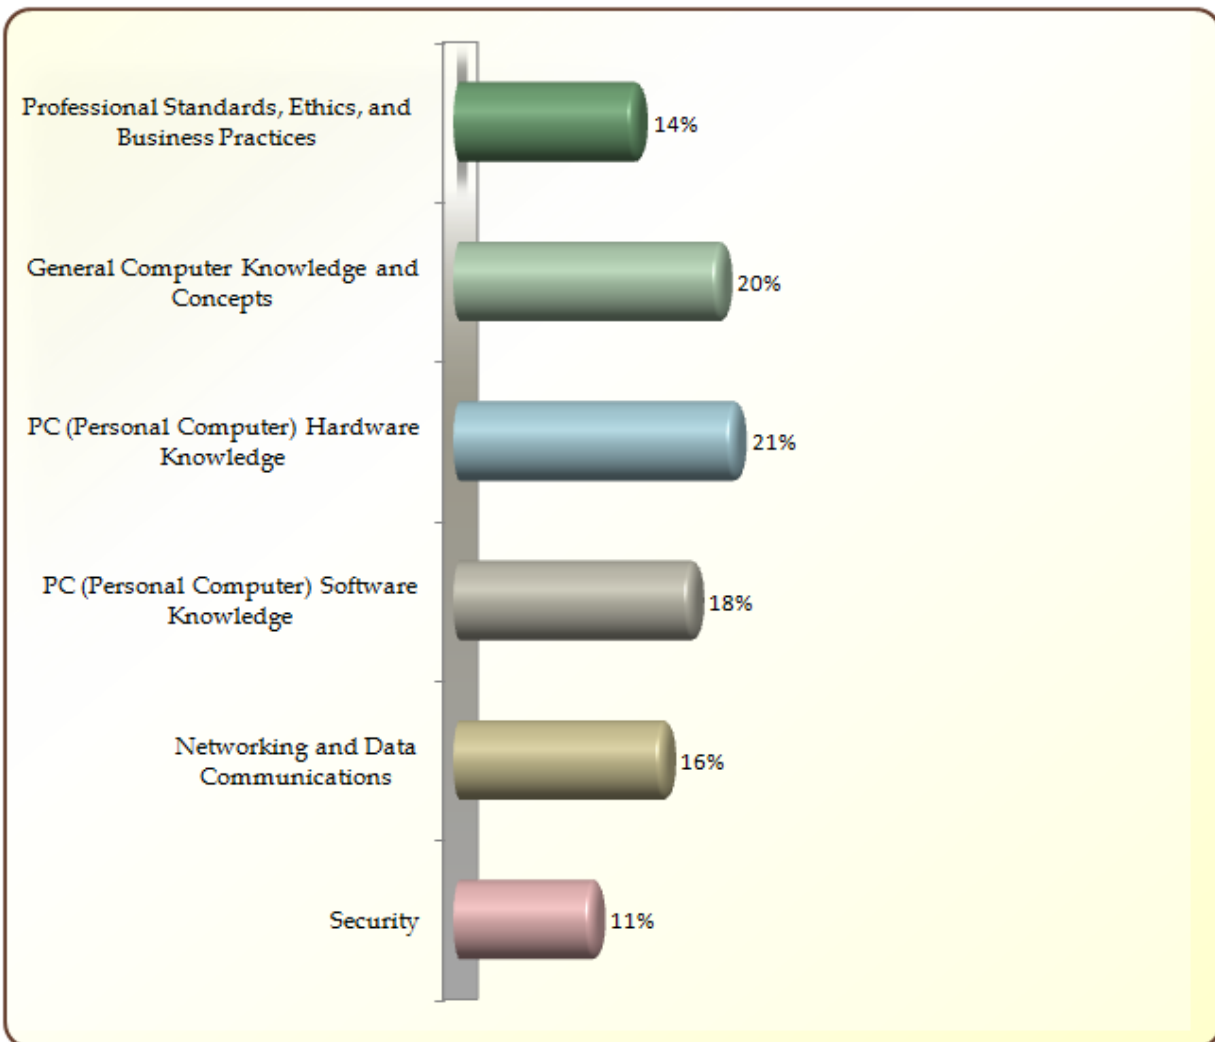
Professional Standards, Ethics, and Business Practices
14%

General Computer Knowledge and Concepts
20%

PC (Personal Computer) Hardware Knowledge
21%

PC (Personal Computer) Software Knowledge
18%

Networking and Data Communications
16%

Security
11%